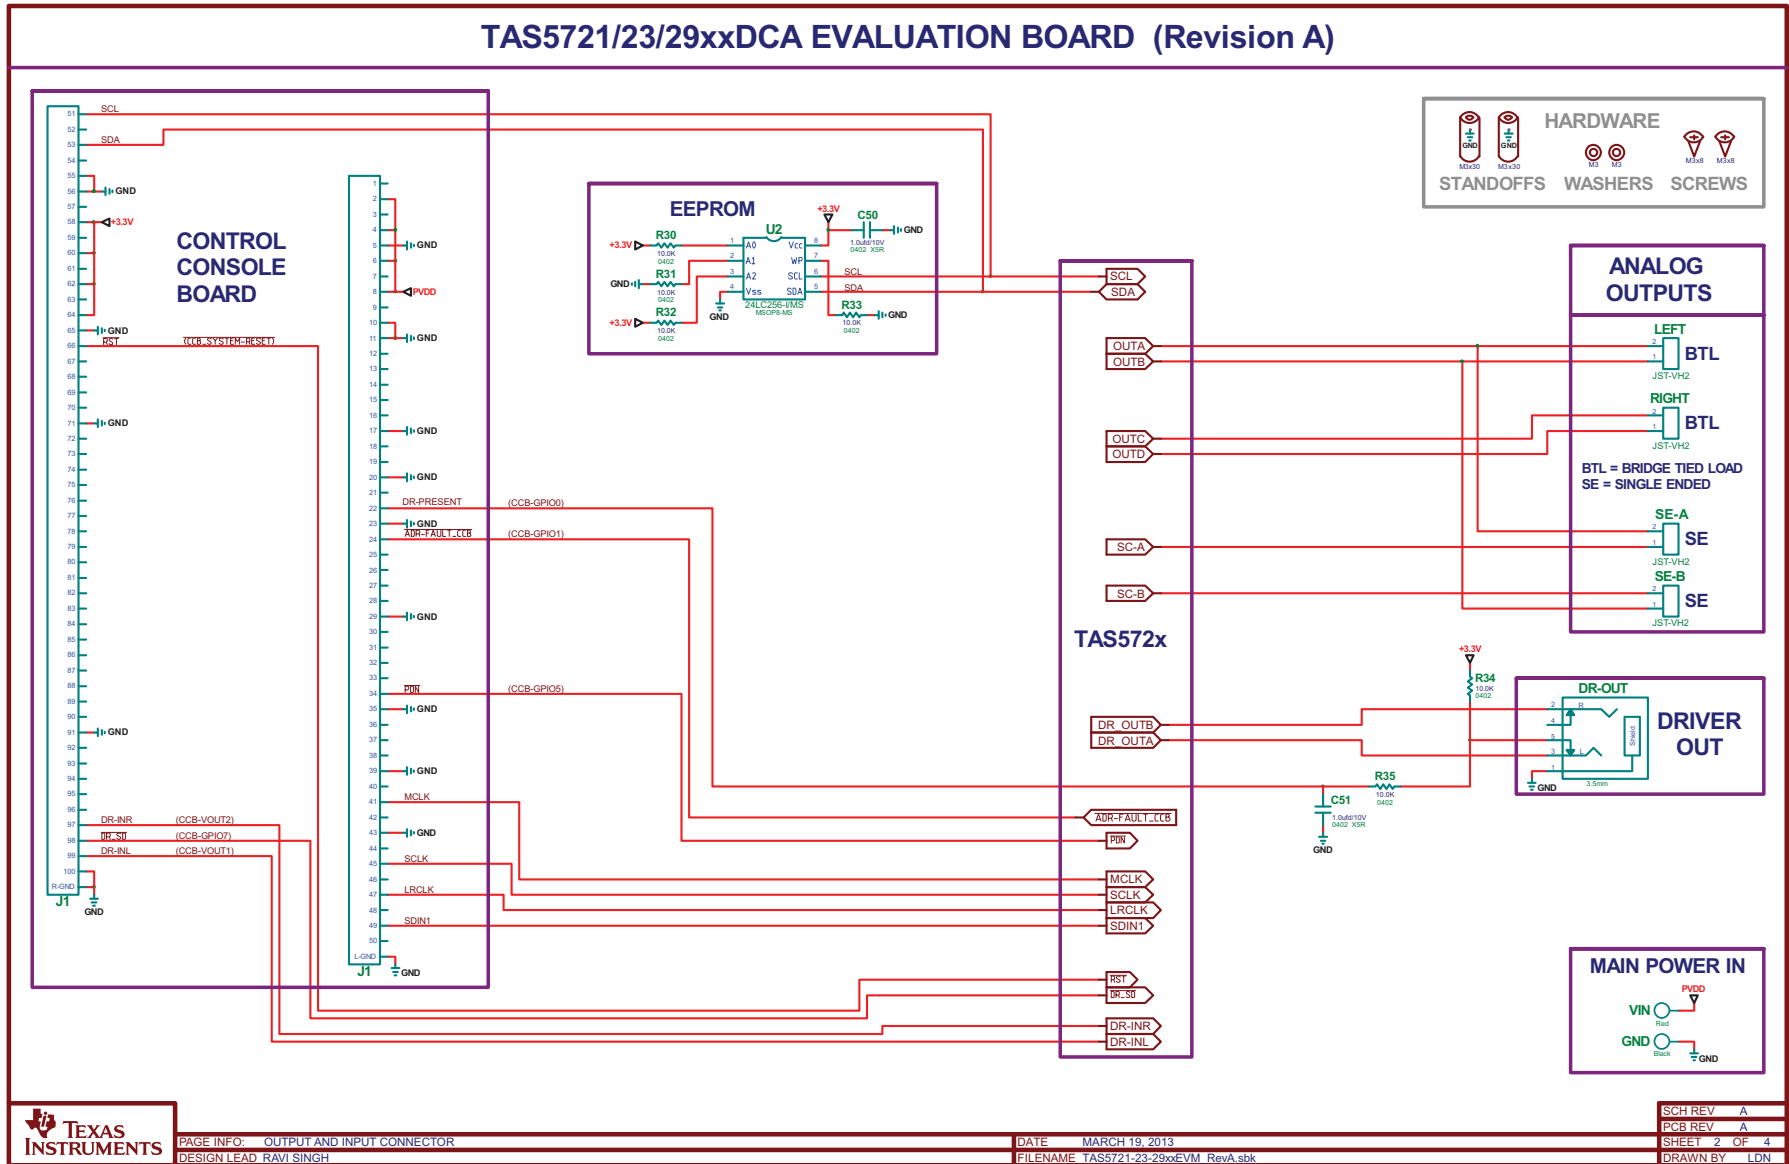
TAS5721/23/29xxDCA EVALUATION BOARD (Revision A)

CONTROL CONSOLE BOARD

J1

51 SCL
52
53 SDA
54
55
56 GND
57
58 +3.3V
59
60
61
62
63
64
65 GND
66 RST (CCB_SYSTEM-RESET)
67
68
69
70
71 GND
72
73
74
75
76
77
78
79
80
81
82
83
84
85
86
87
88
89
90
91 GND
92
93
94
95
96
97 DR-INR (CCB-VOUT2)
98 DR_SD (CCB-GPIO7)
99 DR-INL (CCB-VOUT1)
100
R-GND
J1
GND

1
2
3
4
5 GND
6
7
8 PVDD
9
10
11 GND
12
13
14
15
16
17 GND
18
19
20 GND
21
22 DR-PRESENT (CCB-GPIO0)
23 GND
24 ADR-FAULT_CCB (CCB-GPIO1)
25
26
27
28
29 GND
30
31
32
33
34 PDN (CCB-GPIO5)
35 GND
36
37
38
39 GND
40
41 MCLK
42
43 GND
44
45 SCLK
46
47 LRCLK
48
49 SDIN1
50
L-GND
J1
GND

EEPROM
U2
+3.3V R30 10.0K 0402
GND R31 10.0K 0402
+3.3V R32 10.0K 0402
GND
1 A0
2 A1
3 A2
4 Vss
8 Vcc
7 WP
6 SCL
5 SDA
24LC256-I/MS
MSOP8-MS
+3.3V
C50 1.0ufd/10V 0402 X5R
GND
SCL
SDA
R33 10.0K 0402
GND

HARDWARE
GND M3x30
GND M3x30
M3 M3
M3x8 M3x8
STANDOFFS WASHERS SCREWS

TAS572x
SCL
SDA
OUTA
OUTB
OUTC
OUTD
SC-A
SC-B
DR_OUTB
DR_OUTA
ADR-FAULT_CCB
PDN
MCLK
SCLK
LRCLK
SDIN1
RST
DR_SD
DR-INR
DR-INL

ANALOG OUTPUTS
LEFT
2
1
BTL
JST-VH2
RIGHT
2
1
BTL
JST-VH2
BTL = BRIDGE TIED LOAD
SE = SINGLE ENDED
SE-A
2
1
SE
JST-VH2
SE-B
2
1
SE
JST-VH2

+3.3V
R34 10.0K 0402
DR-OUT
2 R
4
5
3 L
1
Shield
GND
3.5mm
DRIVER OUT
R35 10.0K 0402
C51 1.0ufd/10V 0402 X5R
GND

MAIN POWER IN
PVDD
VIN Red
GND Black
GND

TEXAS INSTRUMENTS
PAGE INFO: OUTPUT AND INPUT CONNECTOR
DESIGN LEAD RAVI SINGH
DATE MARCH 19, 2013
FILENAME TAS5721-23-29xxEVM_RevA.sbk
SCH REV A
PCB REV A
SHEET 2 OF 4
DRAWN BY LDN